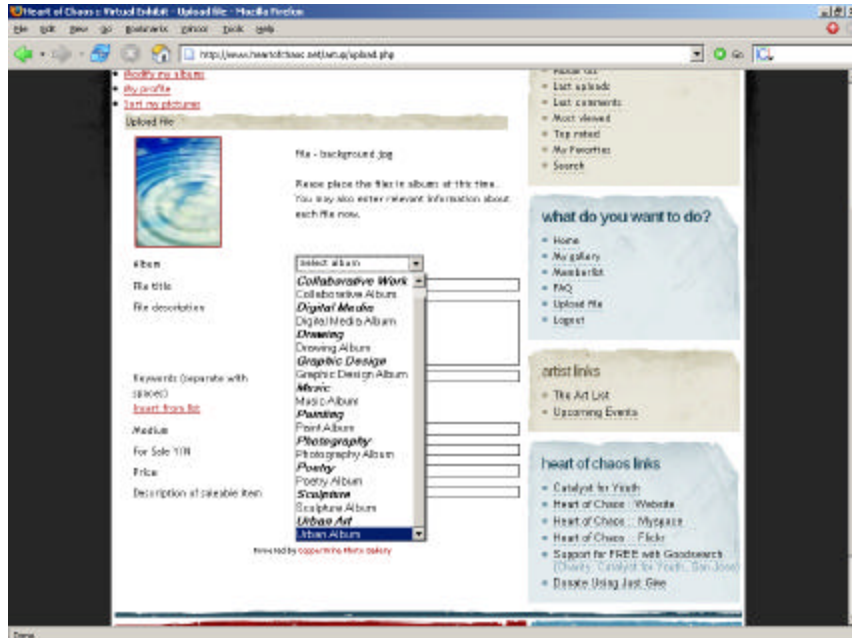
Heart of Chaos :: Virtual Exhibit - Upload file - Mozilla Firefox

File Edit View Go Bookmarks Yahoo! Tools Help

http://www.heartofchaos.net/art.up/upload.php

• Modify my albums
• My profile
• Sort my pictures

Upload file

File - background.jpg

Please place the files in albums at this time. You may also enter relevant information about each file now.

Album
Select album
File title
File description
Keywords (separate with spaces)
Insert from list
Medium
For Sale Y/N
Price
Description of saleable item

Collaborative Work
Collaborative Album
Digital Media
Digital Media Album
Drawing
Drawing Album
Graphic Design
Graphic Design Album
Music
Music Album
Painting
Paint Album
Photography
Photography Album
Poetry
Poetry Album
Sculpture
Sculpture Album
Urban Art
Urban Album

Powered by Coppermine Photo Gallery

• Album list
• Last uploads
• Last comments
• Most viewed
• Top rated
• My Favorites
• Search

what do you want to do?
• Home
• My gallery
• Memberlist
• FAQ
• Upload file
• Logout

artist links
• The Art List
• Upcoming Events

heart of chaos links
• Catalyst for Youth
• Heart of Chaos : Website
• Heart of Chaos :: Myspace
• Heart of Chaos :: Flickr
• Support for FREE with Goodsearch (Charity: Catalyst for Youth, San Jose)
• Donate Using Just Give

Done